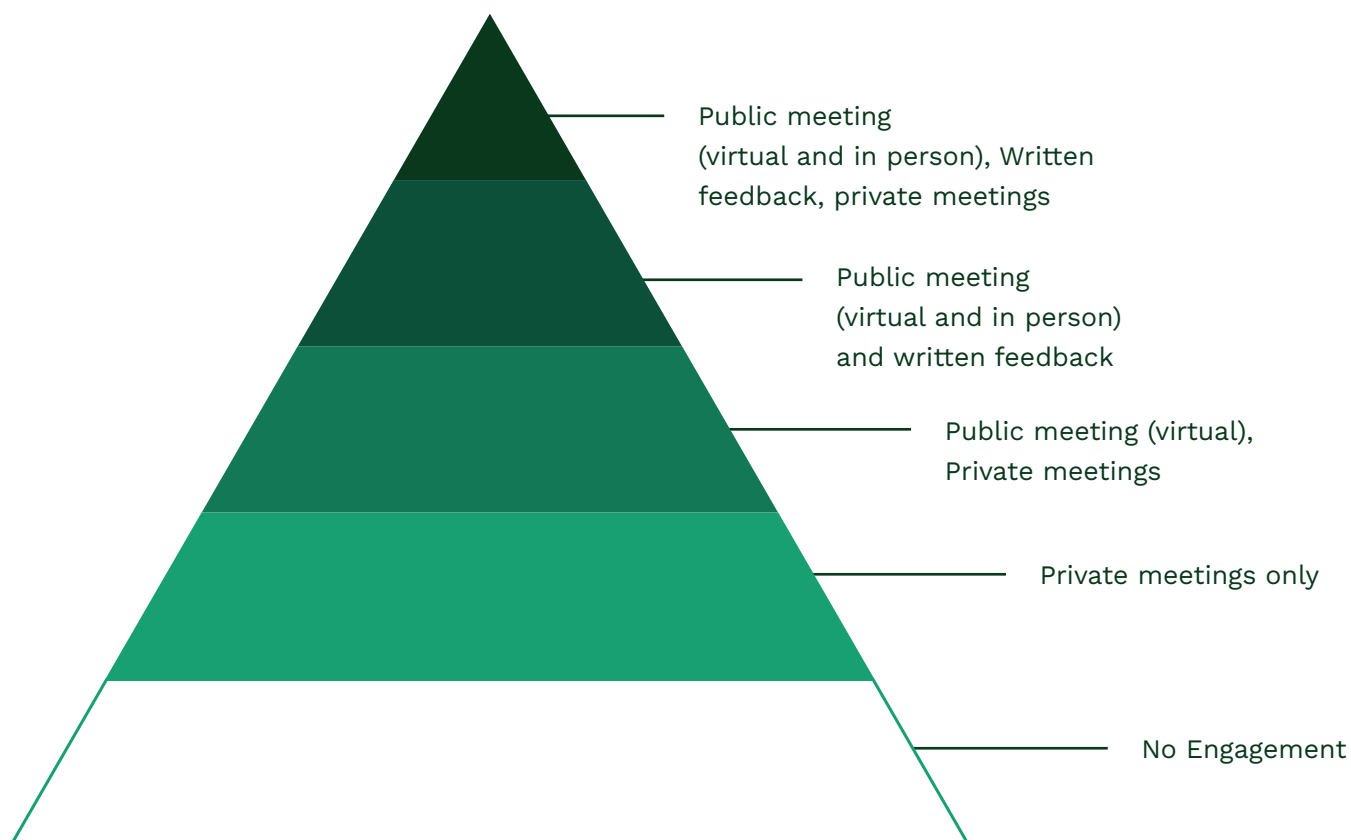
Public meeting (virtual and in person), Written feedback, private meetings

Public meeting (virtual and in person) and written feedback

Public meeting (virtual), Private meetings

Private meetings only

No Engagement